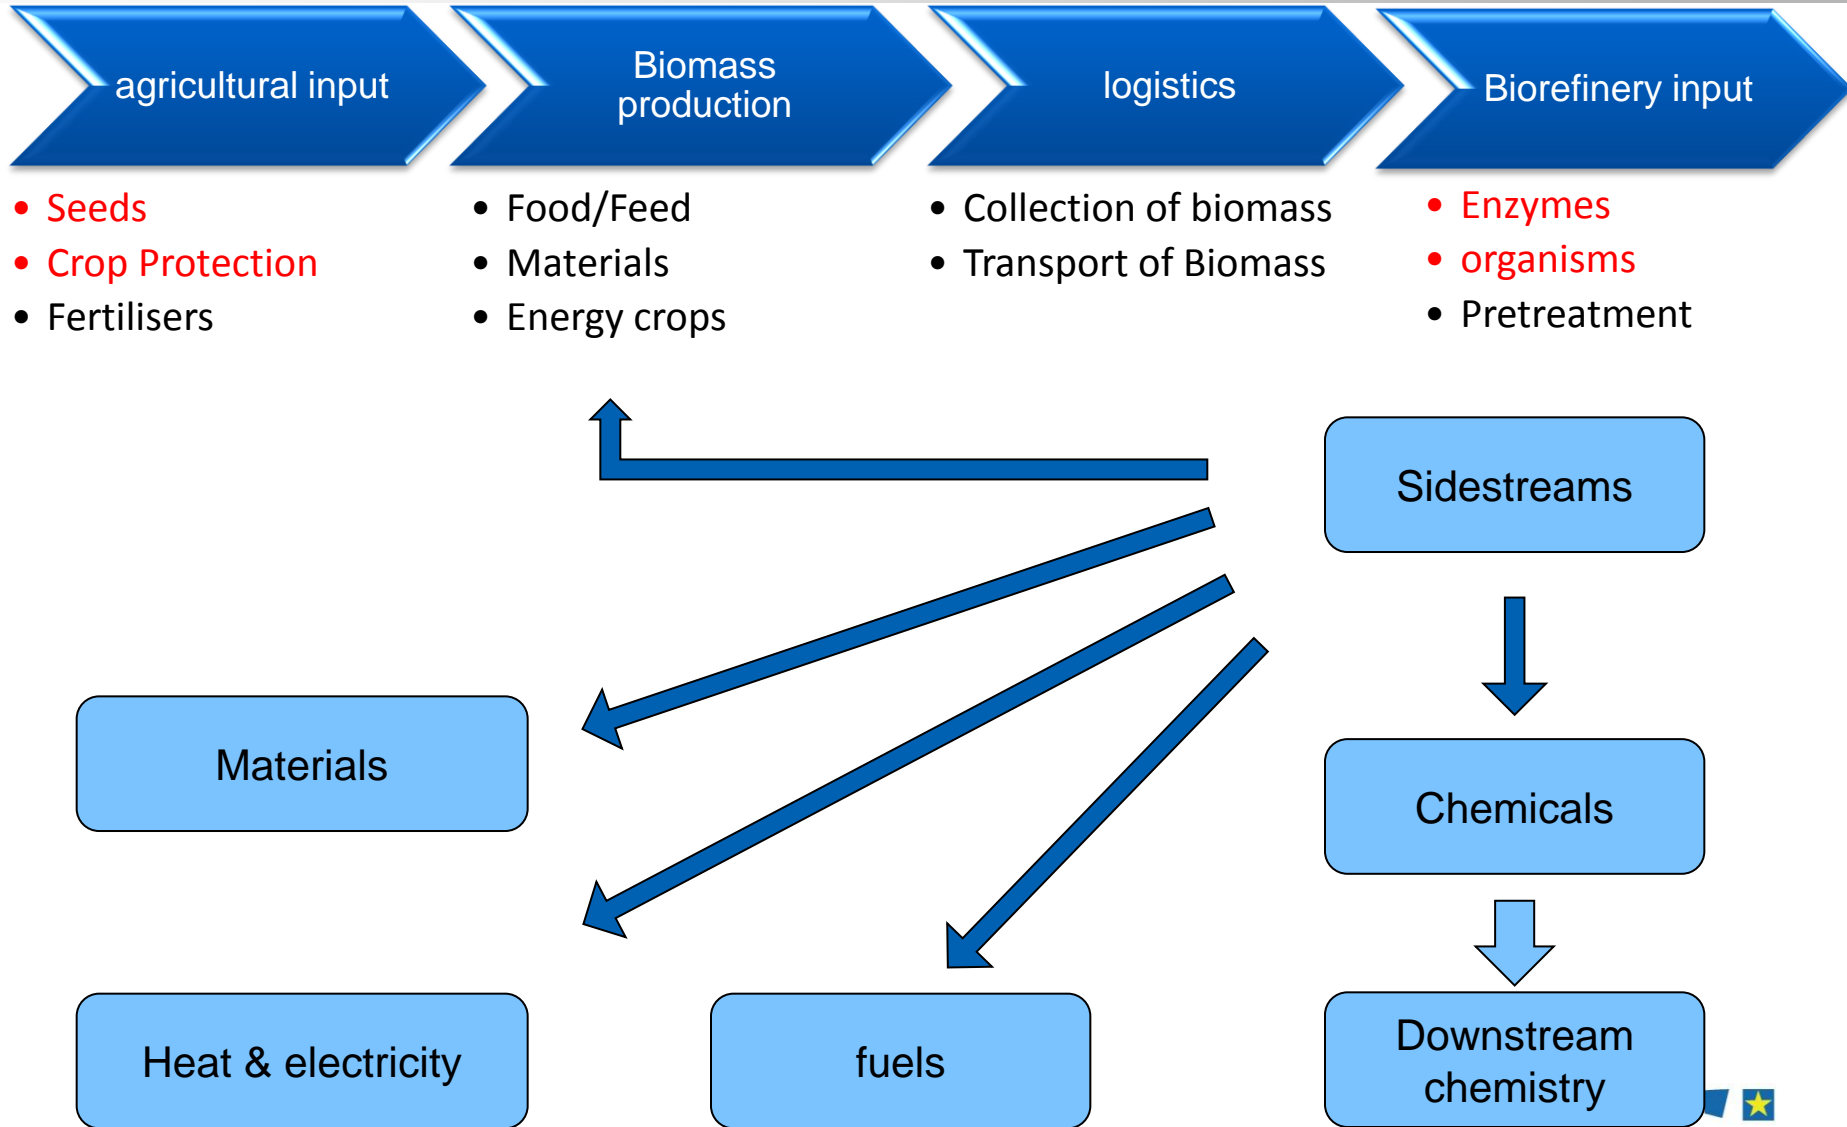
agricultural input

Biomass production

logistics

Biorefinery input

- Seeds
- Crop Protection
- Fertilisers

- Food/Feed
- Materials
- Energy crops

- Collection of biomass
- Transport of Biomass

- Enzymes
- organisms
- Pretreatment

Sidestreams

Materials

Chemicals

Heat & electricity

fuels

Downstream chemistry